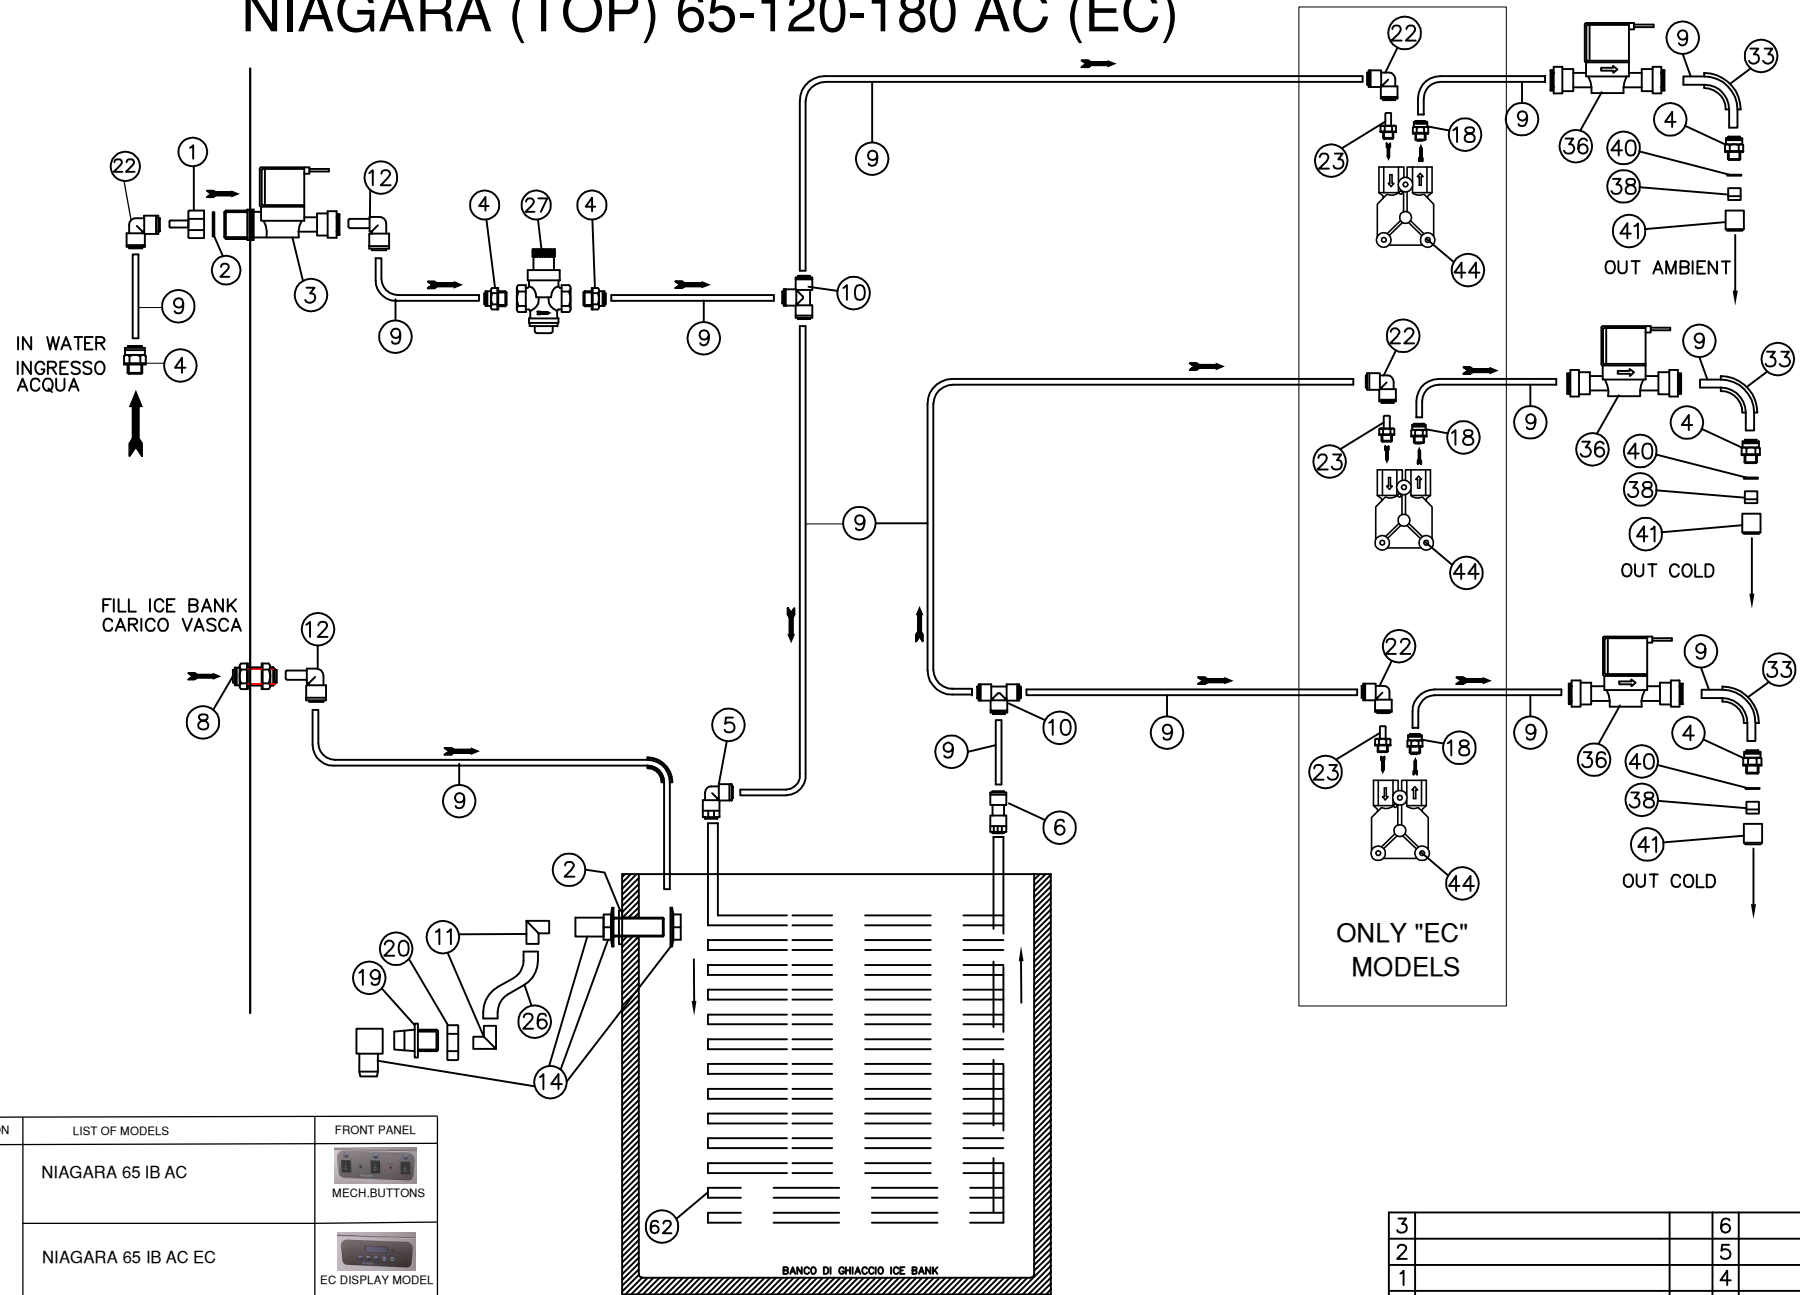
NIAGARA (TOP) 65-120-180 AC (EC)

22
1
2
3
12
4
27
4
10
9
9
9
9
IN WATER
INGRESSO
ACQUA
4

9
22
23
18
44
9
36
9
33
4
40
38
41
OUT AMBIENT

22
23
18
44
9
36
9
33
4
40
38
41
OUT COLD
9

FILL ICE BANK
CARICO VASCA
12
8
9
5
2
11
20
19
26
14
62
BANCO DI GHIACCIO ICE BANK

9
10
9
6
22
23
18
44
9
36
9
33
4
40
38
41
OUT COLD

ONLY "EC" MODELS

| N | LIST OF MODELS | FRONT PANEL |
|---|---|---|
| | NIAGARA 65 IB AC | MECH.BUTTONS |
| | NIAGARA 65 IB AC EC | EC DISPLAY MODEL |

| 3 | | 6 | |
|---|---|---|---|
| 2 | | 5 | |
| 1 | | 4 | |